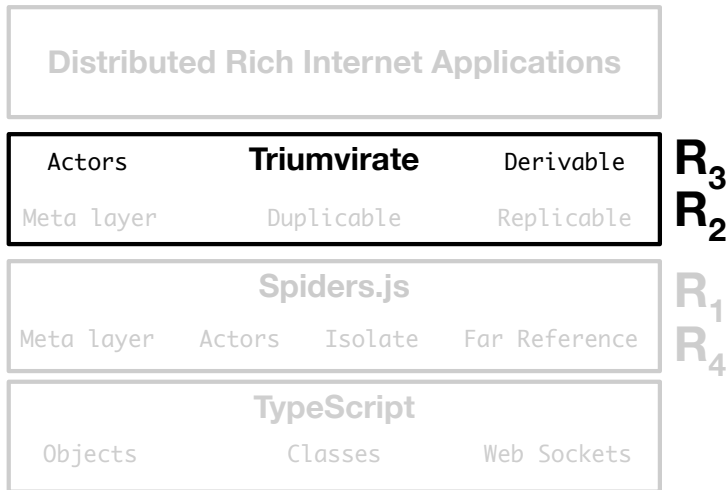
Distributed Rich Internet Applications

Actors Triumvirate Derivable
Meta layer Duplicable Replicable

$R_3$
$R_2$

Spiders.js
Meta layer Actors Isolate Far Reference

$R_1$
$R_4$

TypeScript
Objects Classes Web Sockets